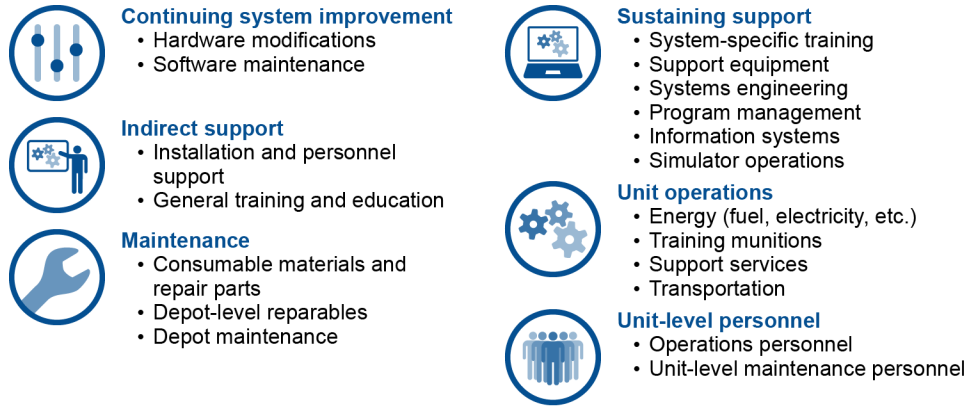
Continuing system improvement
- Hardware modifications
- Software maintenance

Indirect support
- Installation and personnel support
- General training and education

Maintenance
- Consumable materials and repair parts
- Depot-level reparables
- Depot maintenance

Sustaining support
- System-specific training
- Support equipment
- Systems engineering
- Program management
- Information systems
- Simulator operations

Unit operations
- Energy (fuel, electricity, etc.)
- Training munitions
- Support services
- Transportation

Unit-level personnel
- Operations personnel
- Unit-level maintenance personnel